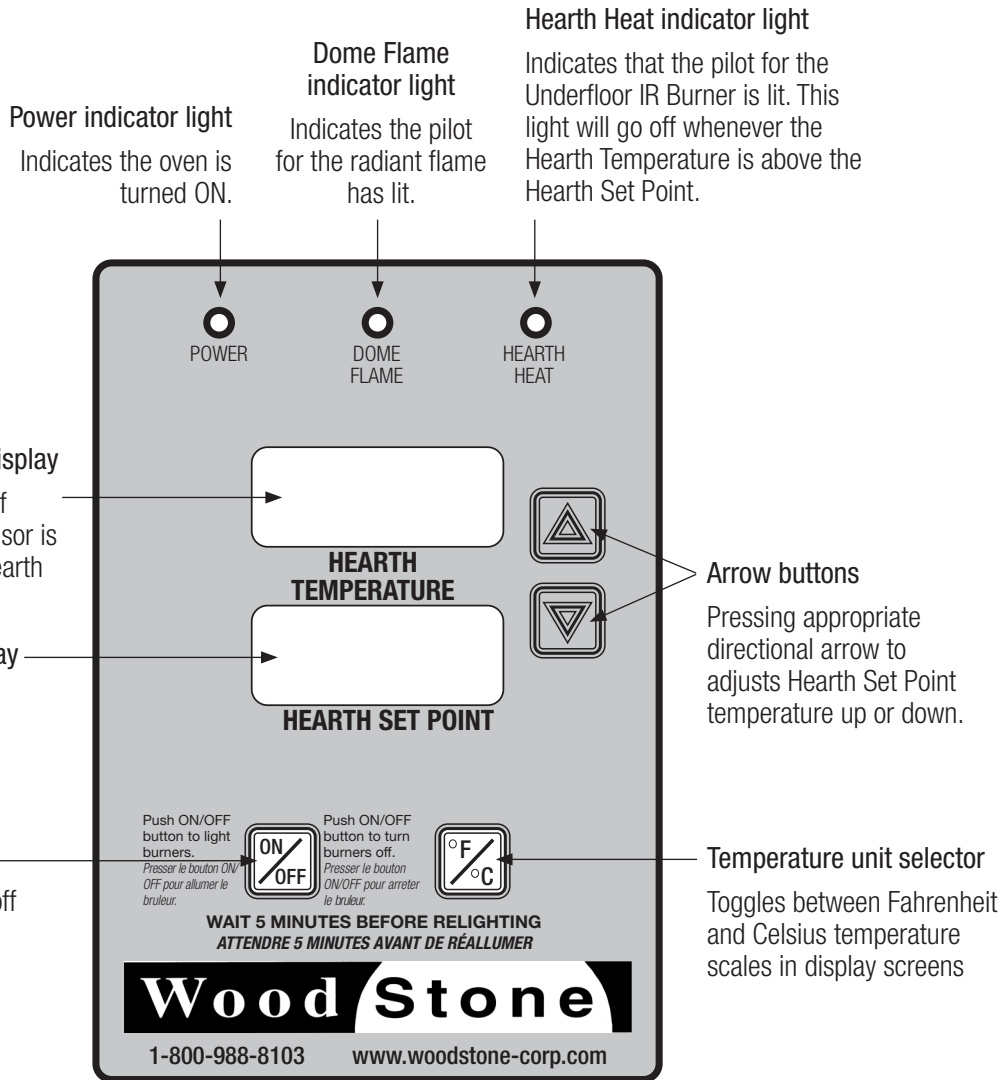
Hearth Heat indicator light

Indicates that the pilot for the Underfloor IR Burner is lit. This light will go off whenever the Hearth Temperature is above the Hearth Set Point.

Dome Flame indicator light

Indicates the pilot for the radiant flame has lit.

Power indicator light

Indicates the oven is turned ON.

POWER

DOME FLAME

HEARTH HEAT

isplay

f
sor is
earth

HEARTH TEMPERATURE

Arrow buttons

Pressing appropriate directional arrow to adjusts Hearth Set Point temperature up or down.

ay

HEARTH SET POINT

Push ON/OFF button to light burners.
Presser le bouton ON/OFF pour allumer le bruleur.

ON OFF

Push ON/OFF button to turn burners off.
Presser le bouton ON/OFF pour arreter le bruleur.

°F °C

Temperature unit selector

Toggles between Fahrenheit and Celsius temperature scales in display screens

off

WAIT 5 MINUTES BEFORE RELIGHTING
ATTENDRE 5 MINUTES AVANT DE RÉALLUMER

Wood Stone

1-800-988-8103 www.woodstone-corp.com